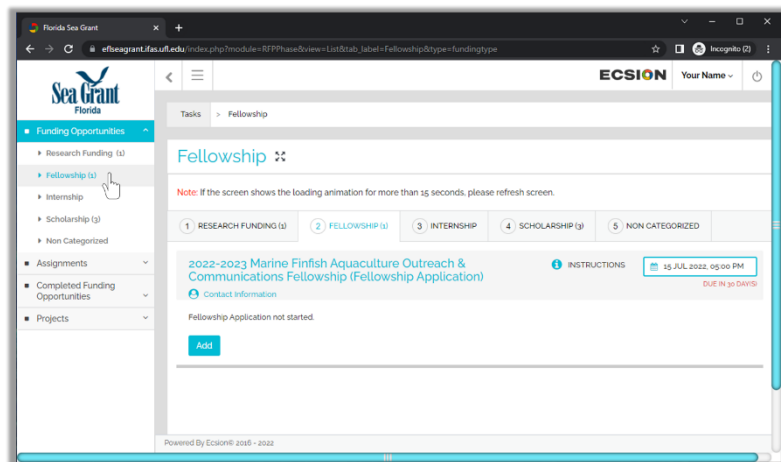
Florida Sea Grant ×
+
eflseagrant.ifas.ufl.edu/index.php?module=RFPPhase&view=List&tab_label=Fellowship&type=fundingtype
Incognito (2)

Sea Grant Florida

ECSION
Your Name

Funding Opportunities
Research Funding (1)
Fellowship (1)
Internship
Scholarship (3)
Non Categorized
Assignments
Completed Funding Opportunities
Projects

Tasks > Fellowship

Fellowship

Note: If the screen shows the loading animation for more than 15 seconds, please refresh screen.

1 RESEARCH FUNDING (1)
2 FELLOWSHIP (1)
3 INTERNSHIP
4 SCHOLARSHIP (3)
5 NON CATEGORIZED

2022-2023 Marine Finfish Aquaculture Outreach & Communications Fellowship (Fellowship Application)
Contact Information
INSTRUCTIONS
15 JUL 2022, 05:00 PM
DUE IN 30 DAY(S)

Fellowship Application not started.

Add

Powered By Ecsion© 2016 - 2022